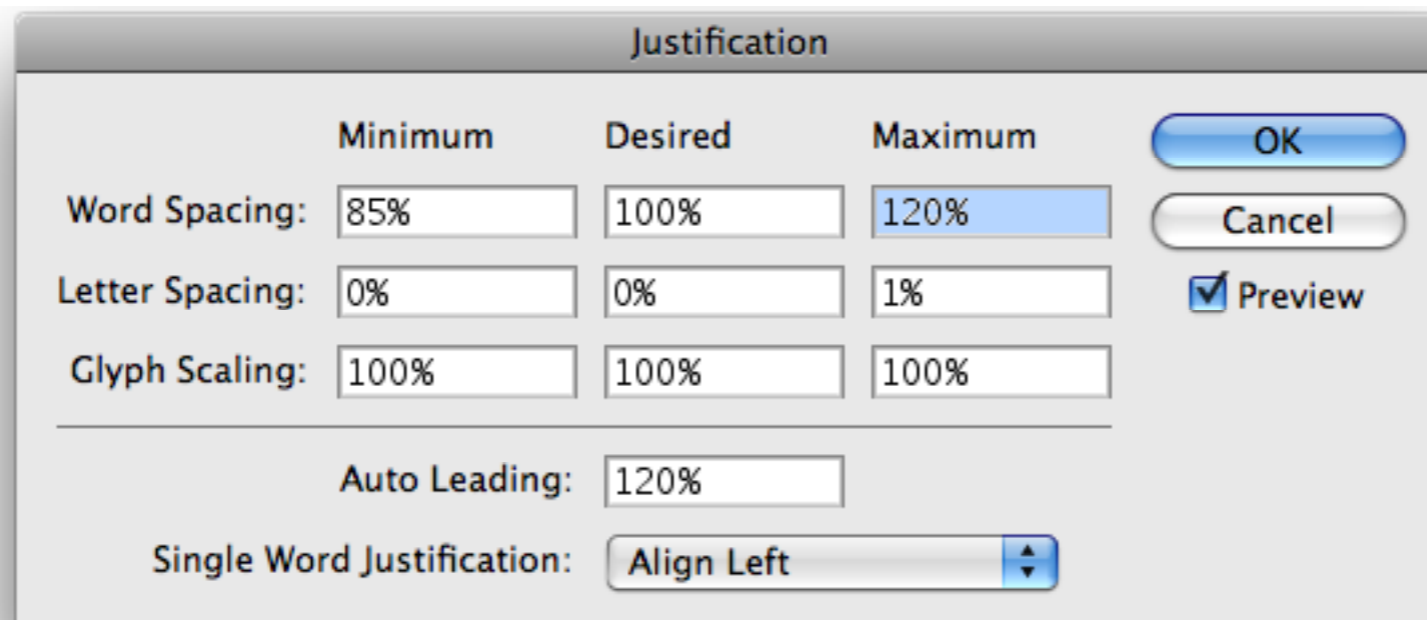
Justification

| | Minimum | Desired | Maximum |
|---|---|---|---|
| Word Spacing: | 85% | 100% | 120% |
| Letter Spacing: | 0% | 0% | 1% |
| Glyph Scaling: | 100% | 100% | 100% |

OK

Cancel

Preview

Auto Leading: 120%

Single Word Justification: Align Left